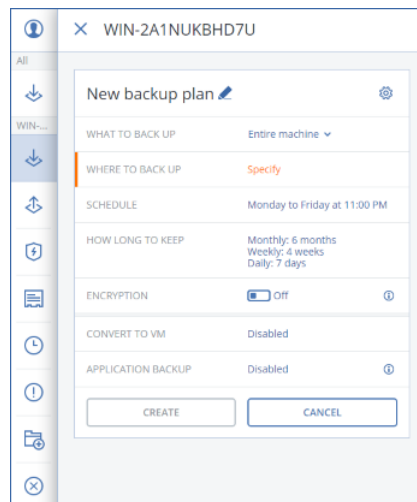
All

WIN-...

× WIN-2A1NUKBHD7U

New backup plan

| | |
|---|---|
| WHAT TO BACK UP | Entire machine |
| WHERE TO BACK UP | Specify |
| SCHEDULE | Monday to Friday at 11:00 PM |
| HOW LONG TO KEEP | Monthly: 6 months<br>Weekly: 4 weeks<br>Daily: 7 days |
| ENCRYPTION | Off |
| CONVERT TO VM | Disabled |
| APPLICATION BACKUP | Disabled |

CREATE

CANCEL